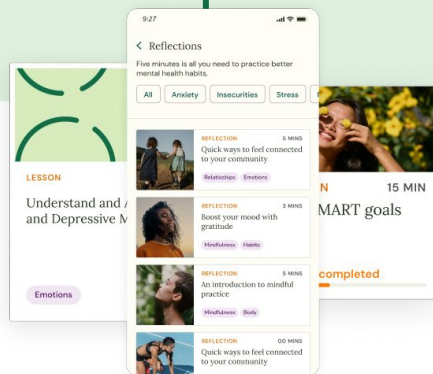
LESSON

Understand and A and Depressive M

Emotions

9:27

< Reflections

Five minutes is all you need to practice better mental health habits.

All Anxiety Insecurities Stress

REFLECTION 5 MINS
Quick ways to feel connected to your community
Relationships Emotions

REFLECTION 3 MINS
Boost your mood with gratitude
Mindfulness Habits

REFLECTION 5 MINS
An introduction to mindful practice
Mindfulness Body

REFLECTION 00 MINS
Quick ways to feel connected to your community

N 15 MIN

MART goals

completed